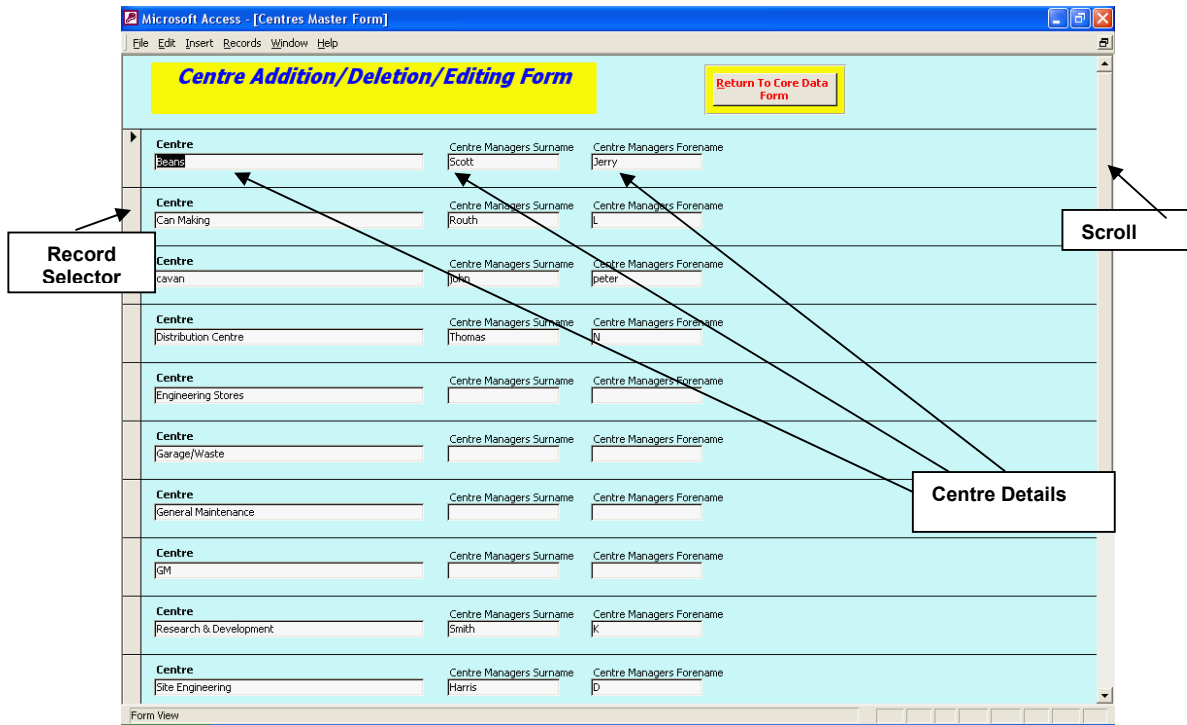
Microsoft Access - [Centres Master Form]

File Edit Insert Records Window Help

Centre Addition/Deletion/Editing Form

Return To Core Data Form

| Centre | Centre Managers Surname | Centre Managers Forename |
|---|---|---|
| Beans | Scott | Jerry |
| Can Making | Routh | L |
| cavan | John | peter |
| Distribution Centre | Thomas | N |
| Engineering Stores | | |
| Garage/Waste | | |
| General Maintenance | | |
| GM | | |
| Research & Development | Smith | K |
| Site Engineering | Harris | D |

Record Selector

Scroll

Centre Details

Form View